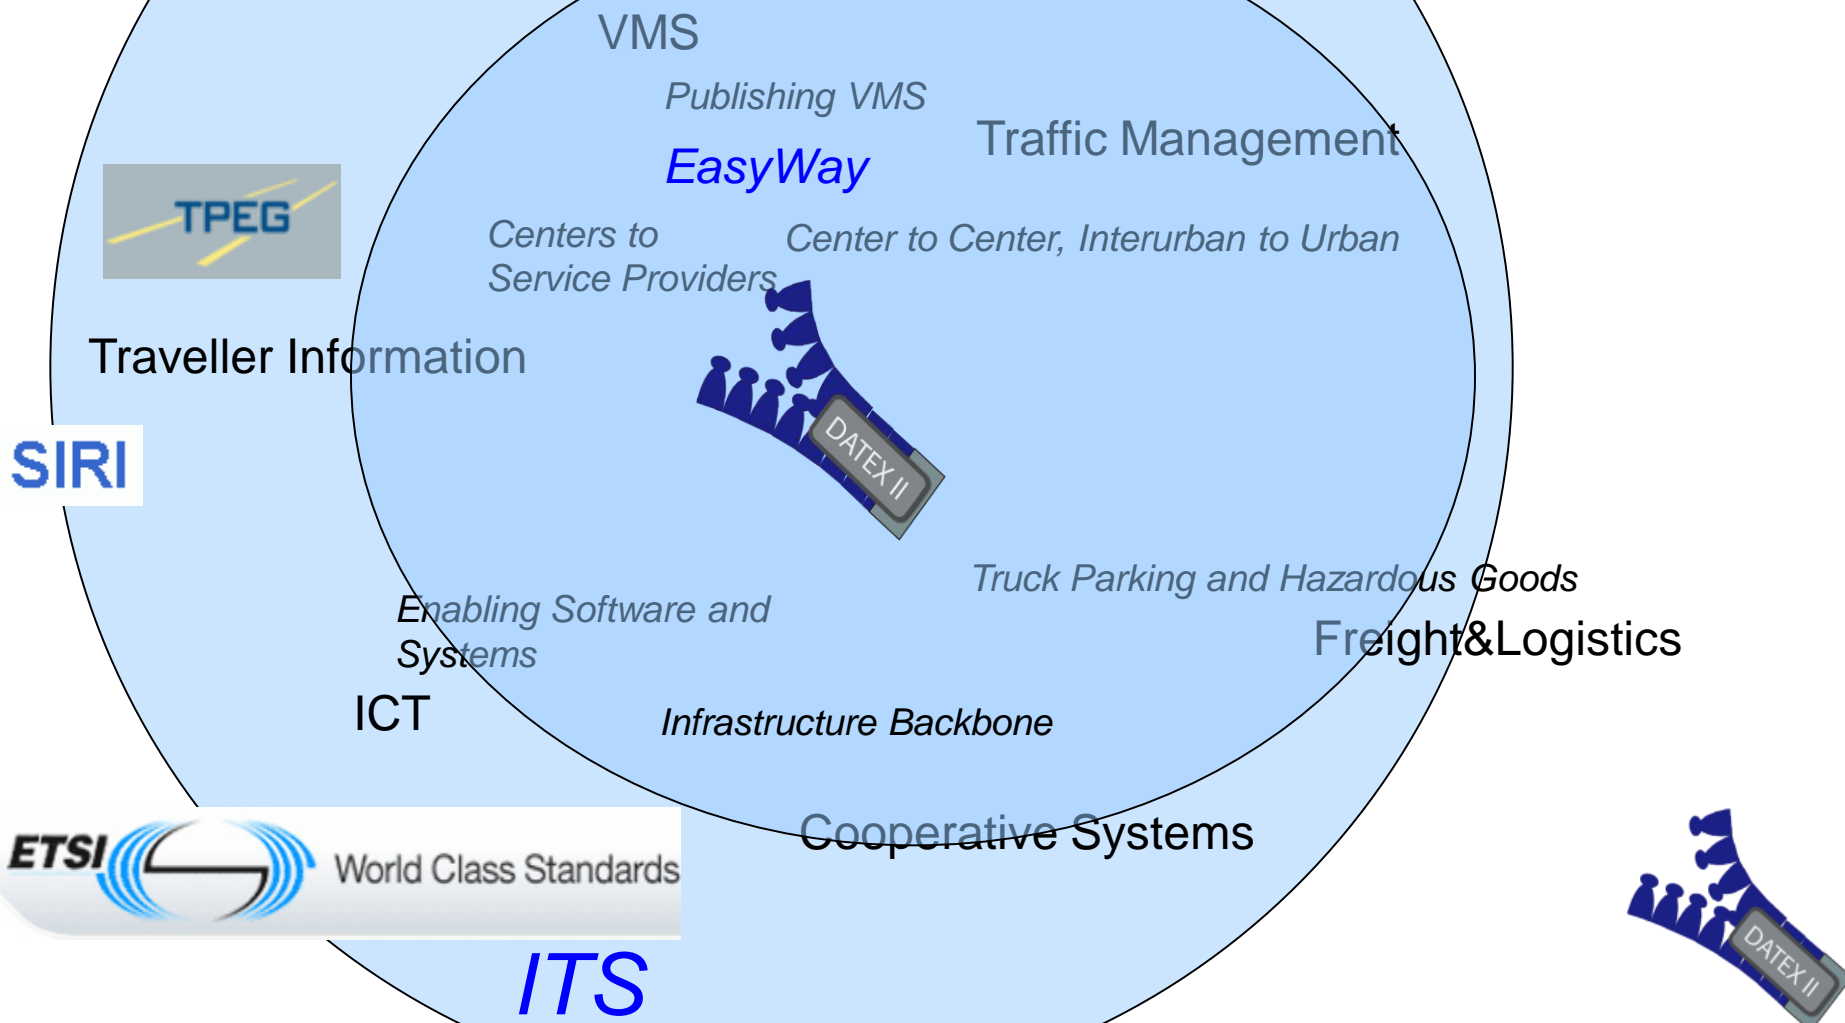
VMS

Publishing VMS

EasyWay

Traffic Management

TPEG

Centers to Service Providers

Center to Center, Interurban to Urban

Traveller Information

DATEX II

SIRI

Truck Parking and Hazardous Goods

Enabling Software and Systems

Freight&Logistics

ICT

Infrastructure Backbone

Cooperative Systems

ETSI World Class Standards

ITS

DATEX II